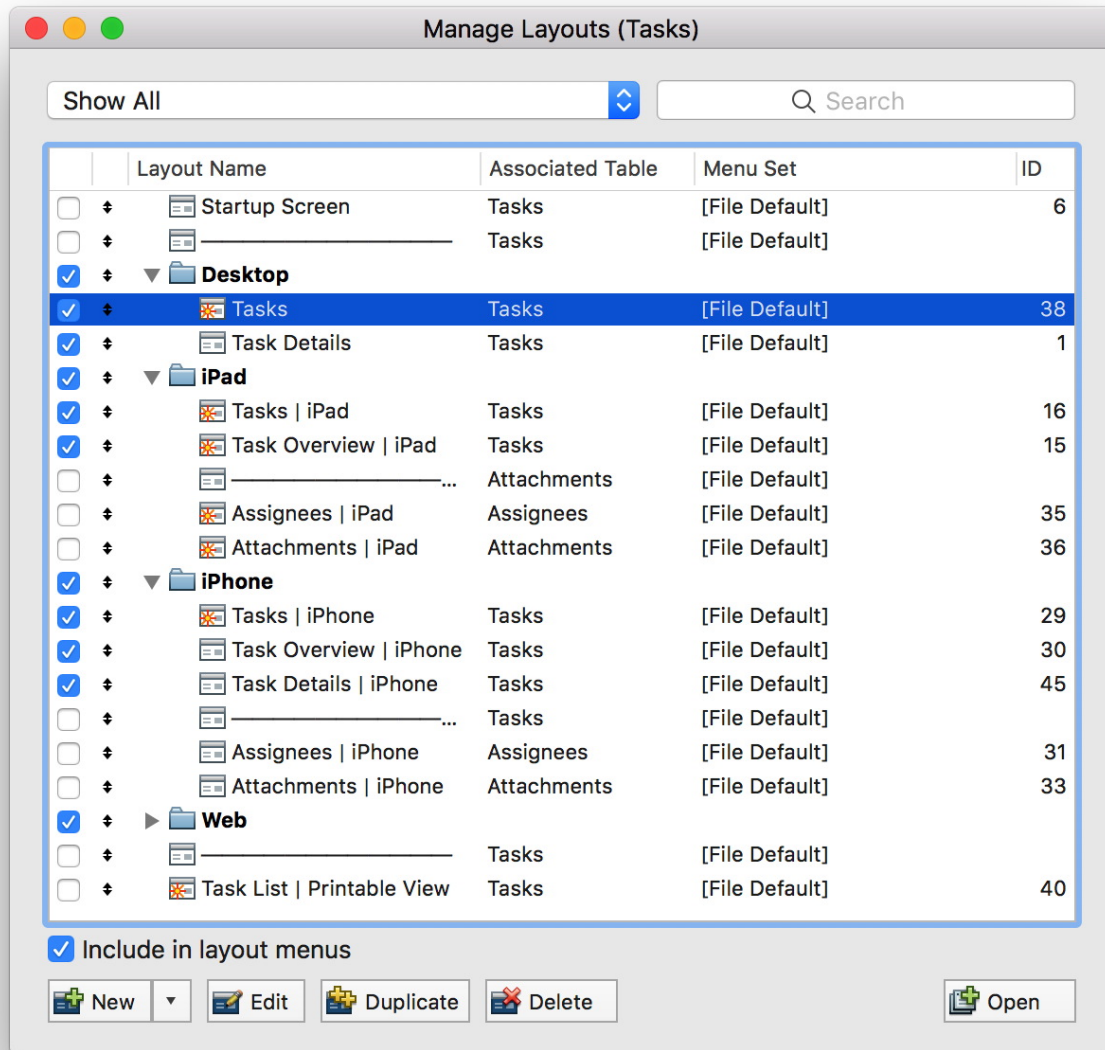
Manage Layouts (Tasks)

Show All

Search

| Layout Name | Associated Table | Menu Set | ID |
|---|---|---|---|
| Startup Screen | Tasks | [File Default] | 6 |
| ———————————— | Tasks | [File Default] | |
| Desktop | | | |
| Tasks | Tasks | [File Default] | 38 |
| Task Details | Tasks | [File Default] | 1 |
| iPad | | | |
| Tasks \| iPad | Tasks | [File Default] | 16 |
| Task Overview \| iPad | Tasks | [File Default] | 15 |
| ——————————... | Attachments | [File Default] | |
| Assignees \| iPad | Assignees | [File Default] | 35 |
| Attachments \| iPad | Attachments | [File Default] | 36 |
| iPhone | | | |
| Tasks \| iPhone | Tasks | [File Default] | 29 |
| Task Overview \| iPhone | Tasks | [File Default] | 30 |
| Task Details \| iPhone | Tasks | [File Default] | 45 |
| ——————————... | Tasks | [File Default] | |
| Assignees \| iPhone | Assignees | [File Default] | 31 |
| Attachments \| iPhone | Attachments | [File Default] | 33 |
| Web | | | |
| ———————————— | Tasks | [File Default] | |
| Task List \| Printable View | Tasks | [File Default] | 40 |

Include in layout menus

New Edit Duplicate Delete Open